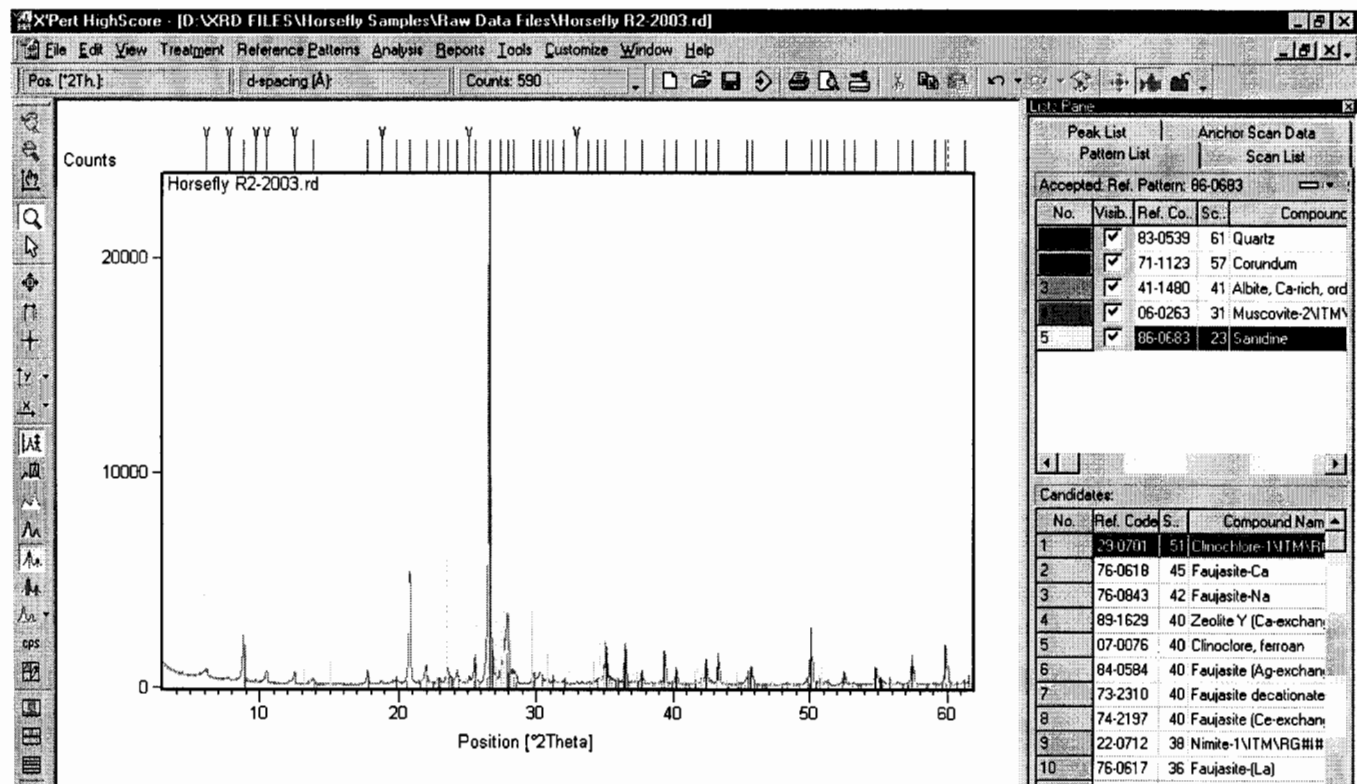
X'Pert HighScore - [D:\XRD FILES\Horsefly Samples\Raw Data Files\Horsefly R2-2003.rd]

File Edit View Treatment Reference Patterns Analysis Reports Tools Customize Window Help

Pos. [°2Th.]: d-spacing [Å]: Counts: 590

Counts

Horsefly R2-2003.rd

20000
10000
0

10 20 30 40 50 60

Position [°2Theta]

Lists Pane

Peak List | Anchor Scan Data
Pattern List | Scan List

Accepted Ref. Pattern: 86-0683

| No. | Visib. | Ref. Co. | Sc. | Compounc |
|---|---|---|---|---|
| 1 | ☑ | 83-0539 | 61 | Quartz |
| 2 | ☑ | 71-1123 | 57 | Corundum |
| 3 | ☑ | 41-1480 | 41 | Albite, Ca-rich, ord |
| 4 | ☑ | 06-0263 | 31 | Muscovite-2\ITM\ |
| 5 | ☑ | 86-0683 | 23 | Sanidine |

Candidates:

| No. | Ref. Code | S.. | Compound Nam |
|---|---|---|---|
| 1 | 29-0701 | 51 | Clinochlore-1\ITM\R |
| 2 | 76-0618 | 45 | Faujasite-Ca |
| 3 | 76-0843 | 42 | Faujasite-Na |
| 4 | 89-1629 | 40 | Zeolite Y (Ca-exchan |
| 5 | 07-0076 | 40 | Clinoclore, ferroan |
| 6 | 84-0584 | 40 | Faujasite (Ag-exchan |
| 7 | 73-2310 | 40 | Faujasite decationate |
| 8 | 74-2197 | 40 | Faujasite (Ce-exchan |
| 9 | 22-0712 | 38 | Nimite-1\ITM\RG#I# |
| 10 | 76-0617 | 36 | Faujasite-(La) |